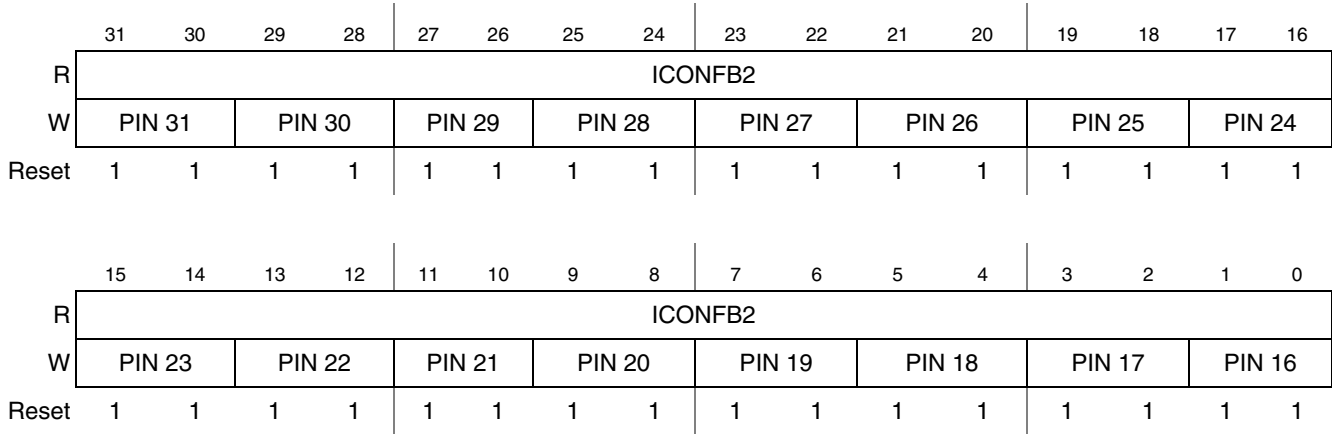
|  | 31 | 30 | 29 | 28 | 27 | 26 | 25 | 24 | 23 | 22 | 21 | 20 | 19 | 18 | 17 | 16 |
|---|---|---|---|---|---|---|---|---|---|---|---|---|---|---|---|---|
| R | ICONFB2 | | | | | | | | | | | | | | | |
| W | PIN 31 | | PIN 30 | | PIN 29 | | PIN 28 | | PIN 27 | | PIN 26 | | PIN 25 | | PIN 24 | |
| Reset | 1 | 1 | 1 | 1 | 1 | 1 | 1 | 1 | 1 | 1 | 1 | 1 | 1 | 1 | 1 | 1 |

|  | 15 | 14 | 13 | 12 | 11 | 10 | 9 | 8 | 7 | 6 | 5 | 4 | 3 | 2 | 1 | 0 |
|---|---|---|---|---|---|---|---|---|---|---|---|---|---|---|---|---|
| R | ICONFB2 | | | | | | | | | | | | | | | |
| W | PIN 23 | | PIN 22 | | PIN 21 | | PIN 20 | | PIN 19 | | PIN 18 | | PIN 17 | | PIN 16 | |
| Reset | 1 | 1 | 1 | 1 | 1 | 1 | 1 | 1 | 1 | 1 | 1 | 1 | 1 | 1 | 1 | 1 |